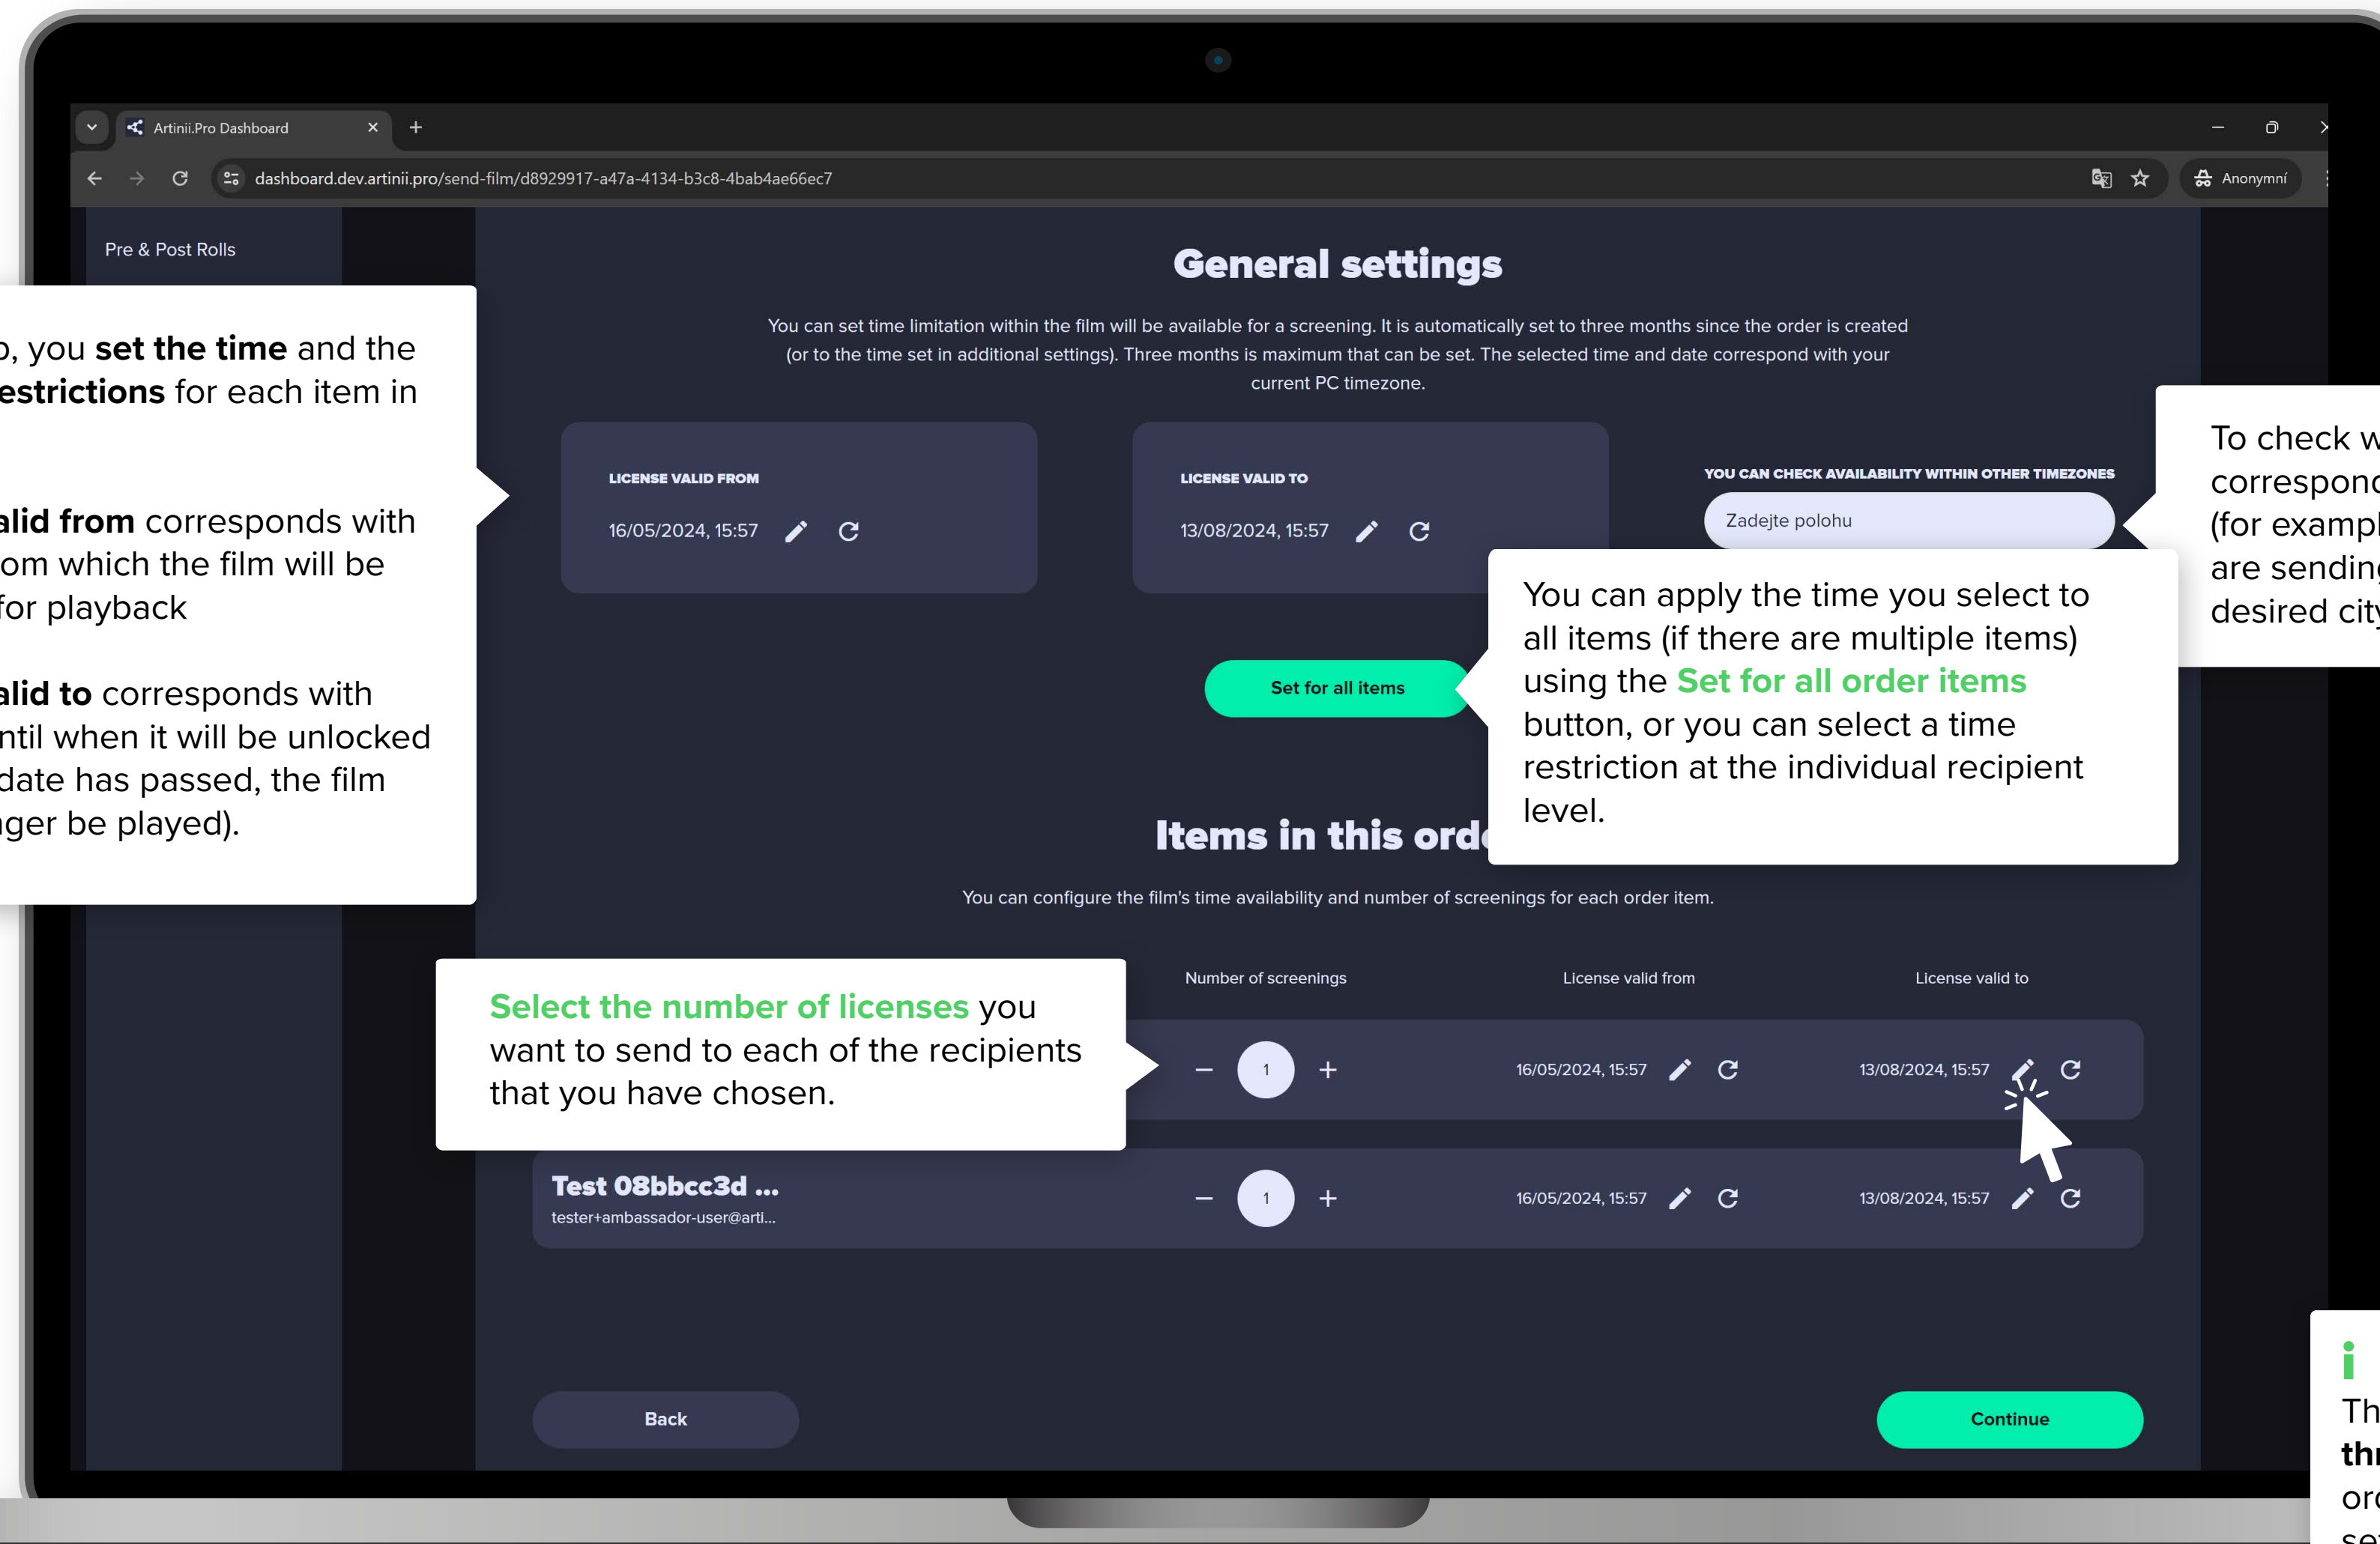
Artinii.Pro Dashboard

dashboard.dev.artinii.pro/send-film/d8929917-a47a-4134-b3c8-4bab4ae66ec7

Anonymní

Pre & Post Rolls

o, you **set the time** and the estrictions for each item in

alid from corresponds with om which the film will be for playback

alid to corresponds with ntil when it will be unlocked date has passed, the film ger be played).

General settings

You can set time limitation within the film will be available for a screening. It is automatically set to three months since the order is created (or to the time set in additional settings). Three months is maximum that can be set. The selected time and date correspond with your current PC timezone.

LICENSE VALID FROM
16/05/2024, 15:57

LICENSE VALID TO
13/08/2024, 15:57

YOU CAN CHECK AVAILABILITY WITHIN OTHER TIMEZONES
Zadejte polohu

To check w correspond (for exampl are sending desired city

Set for all items

You can apply the time you select to all items (if there are multiple items) using the Set for all order items button, or you can select a time restriction at the individual recipient level.

Items in this ord

You can configure the film's time availability and number of screenings for each order item.

Select the number of licenses you want to send to each of the recipients that you have chosen.

Number of screenings
License valid from
License valid to

1
16/05/2024, 15:57
13/08/2024, 15:57

Test 08bbcc3d ...
tester+ambassador-user@arti...
1
16/05/2024, 15:57
13/08/2024, 15:57

Back
Continue

i
Th
thr
ord
se